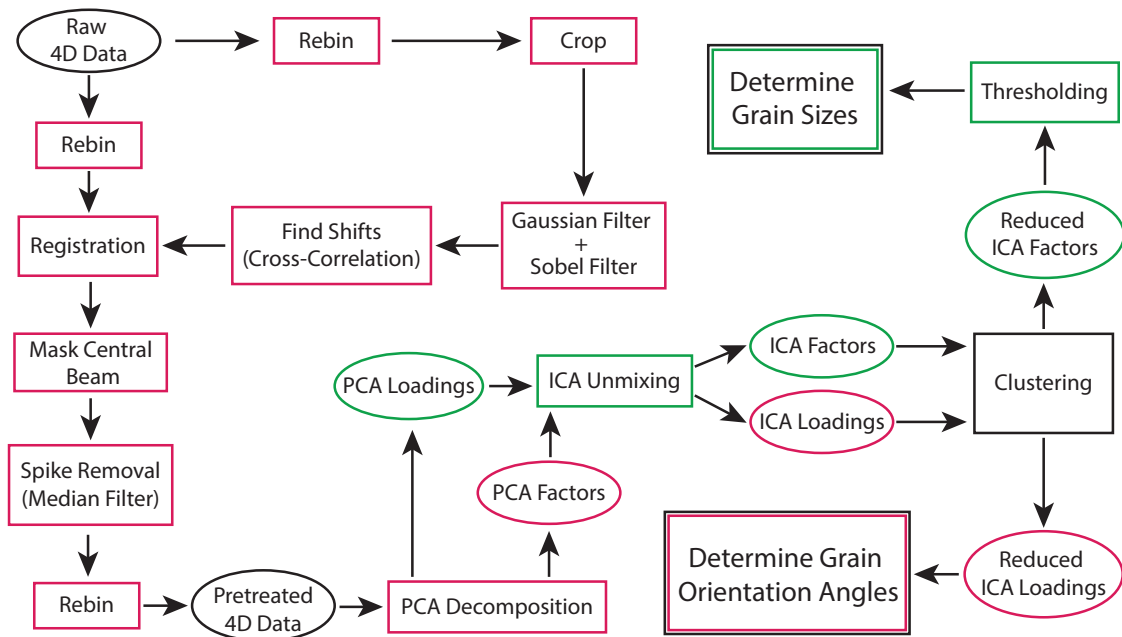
Raw 4D Data

Rebin

Crop

Determine Grain Sizes

Thresholding

Rebin

Registration

Find Shifts (Cross-Correlation)

Gaussian Filter + Sobel Filter

Reduced ICA Factors

Mask Central Beam

PCA Loadings

ICA Unmixing

ICA Factors

Clustering

ICA Loadings

Spike Removal (Median Filter)

PCA Factors

Determine Grain Orientation Angles

Reduced ICA Loadings

Rebin

Pretreated 4D Data

PCA Decomposition